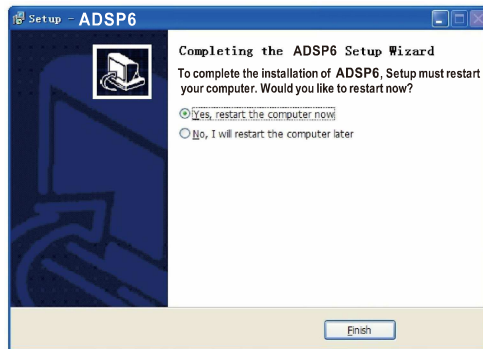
Setup - ADSP6

Completing the ADSP6 Setup Wizard

To complete the installation of ADSP6, Setup must restart your computer. Would you like to restart now?

Yes, restart the computer now

No, I will restart the computer later

Finish